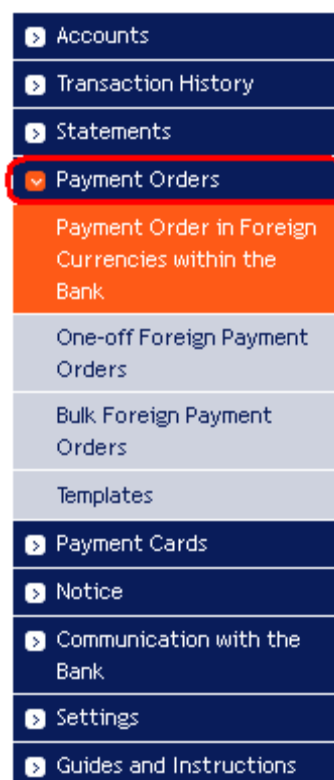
Accounts

Transaction History

Statements

Payment Orders

Payment Order in Foreign Currencies within the Bank

One-off Foreign Payment Orders

Bulk Foreign Payment Orders

Templates

Payment Cards

Notice

Communication with the Bank

Settings

Guides and Instructions